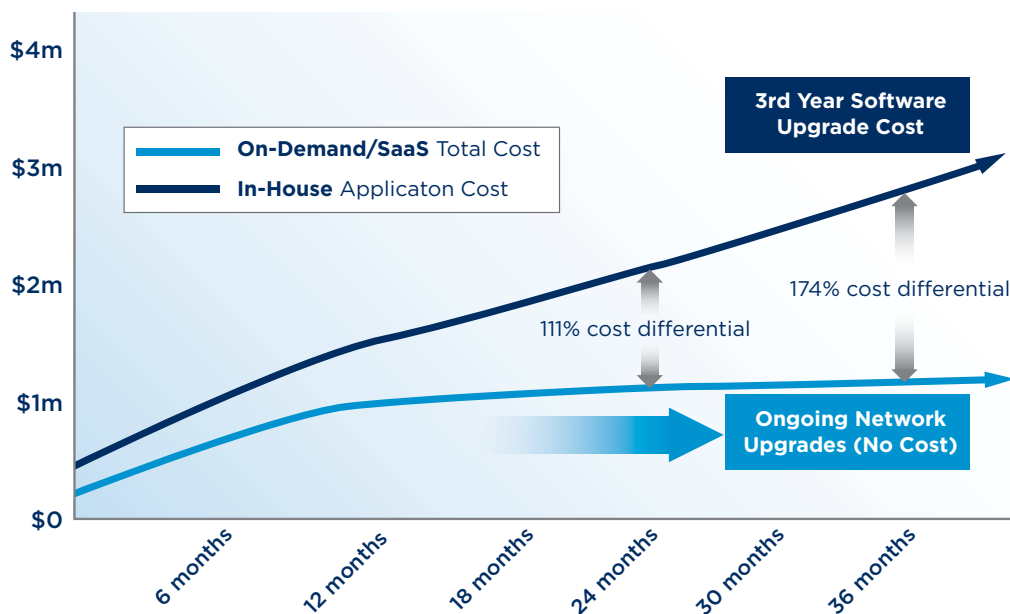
$4m
$3m
$2m
$1m
$0

On-Demand/SaaS Total Cost
In-House Applicaton Cost

3rd Year Software Upgrade Cost

111% cost differential

174% cost differential

Ongoing Network Upgrades (No Cost)

6 months
12 months
18 months
24 months
30 months
36 months